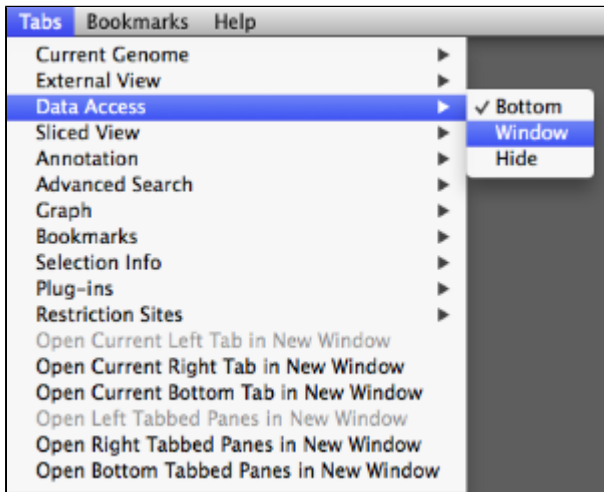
Tabs Bookmarks Help

Current Genome
External View
Data Access
Sliced View
Annotation
Advanced Search
Graph
Bookmarks
Selection Info
Plug-ins
Restriction Sites
Open Current Left Tab in New Window
Open Current Right Tab in New Window
Open Current Bottom Tab in New Window
Open Left Tabbed Panes in New Window
Open Right Tabbed Panes in New Window
Open Bottom Tabbed Panes in New Window

✓ Bottom
Window
Hide